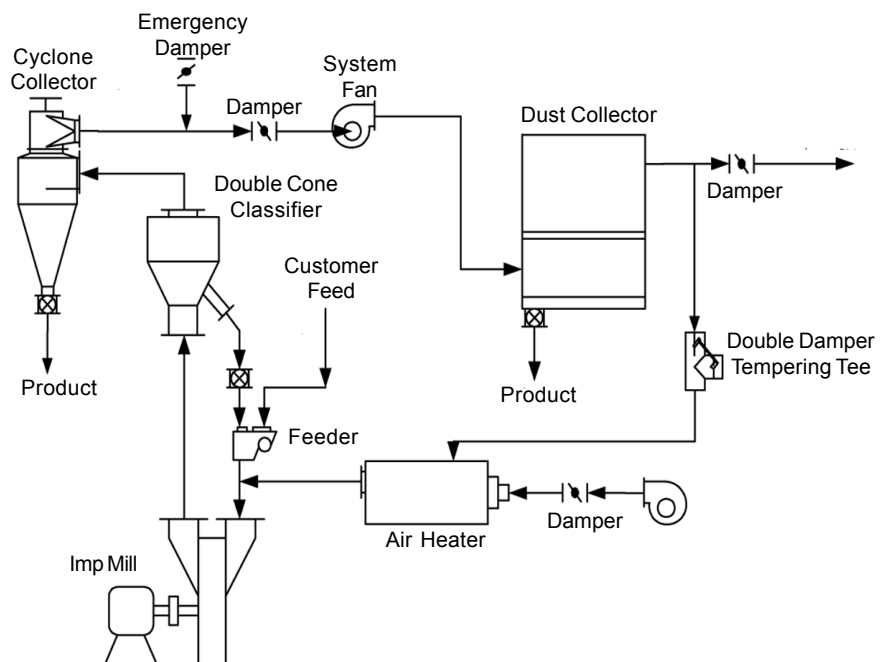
Emergency Damper

Cyclone Collector

System Fan

Damper

Dust Collector

Double Cone Classifier

Damper

Customer Feed

Double Damper Tempering Tee

Product

Product

Feeder

Damper

Air Heater

Imp Mill